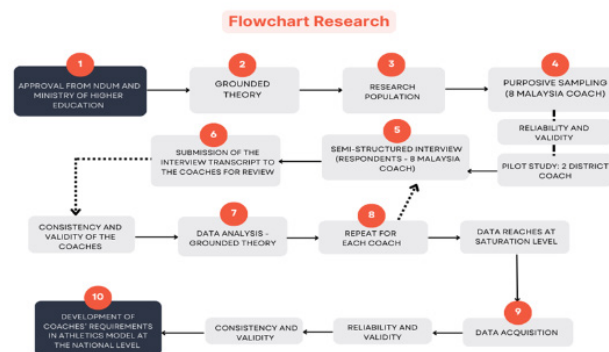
Flowchart Research

1
APPROVAL FROM NDUM AND MINISTRY OF HIGHER EDUCATION

2
GROUNDED THEORY

3
RESEARCH POPULATION

4
PURPOSIVE SAMPLING (8 MALAYSIA COACH)

RELIABILITY AND VALIDITY

PILOT STUDY: 2 DISTRICT COACH

5
SEMI-STRUCTURED INTERVIEW (RESPONDENTS - 8 MALAYSIA COACH)

6
SUBMISSION OF THE INTERVIEW TRANSCRIPT TO THE COACHES FOR REVIEW

CONSISTENCY AND VALIDITY OF THE COACHES

7
DATA ANALYSIS - GROUNDED THEORY

8
REPEAT FOR EACH COACH

DATA REACHES AT SATURATION LEVEL

9
DATA ACQUISITION

RELIABILITY AND VALIDITY

CONSISTENCY AND VALIDITY

10
DEVELOPMENT OF COACHES' REQUIREMENTS IN ATHLETICS MODEL AT THE NATIONAL LEVEL